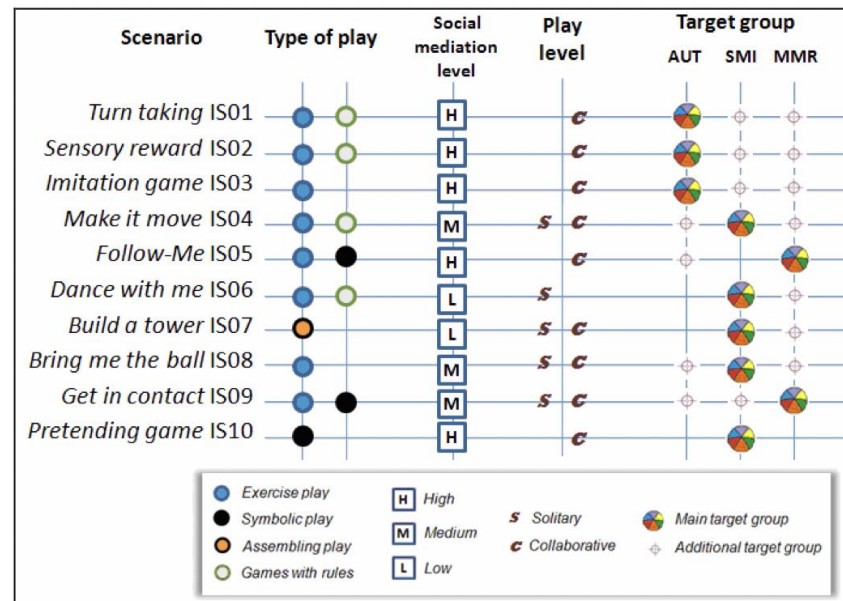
| Scenario | Type of play | Social mediation level | Play level | Target group AUT | SMI | MMR |
|---|---|---|---|---|---|---|
| Turn taking IS01 | | H | C | | | |
| Sensory reward IS02 | | H | C | | | |
| Imitation game IS03 | | H | C | | | |
| Make it move IS04 | | M | S C | | | |
| Follow-Me IS05 | | H | C | | | |
| Dance with me IS06 | | L | S | | | |
| Build a tower IS07 | | L | S C | | | |
| Bring me the ball IS08 | | M | S C | | | |
| Get in contact IS09 | | M | S C | | | |
| Pretending game IS10 | | H | C | | | |

Exercise play
Symbolic play
Assembling play
Games with rules

H High
M Medium
L Low

S Solitary
C Collaborative

Main target group
Additional target group